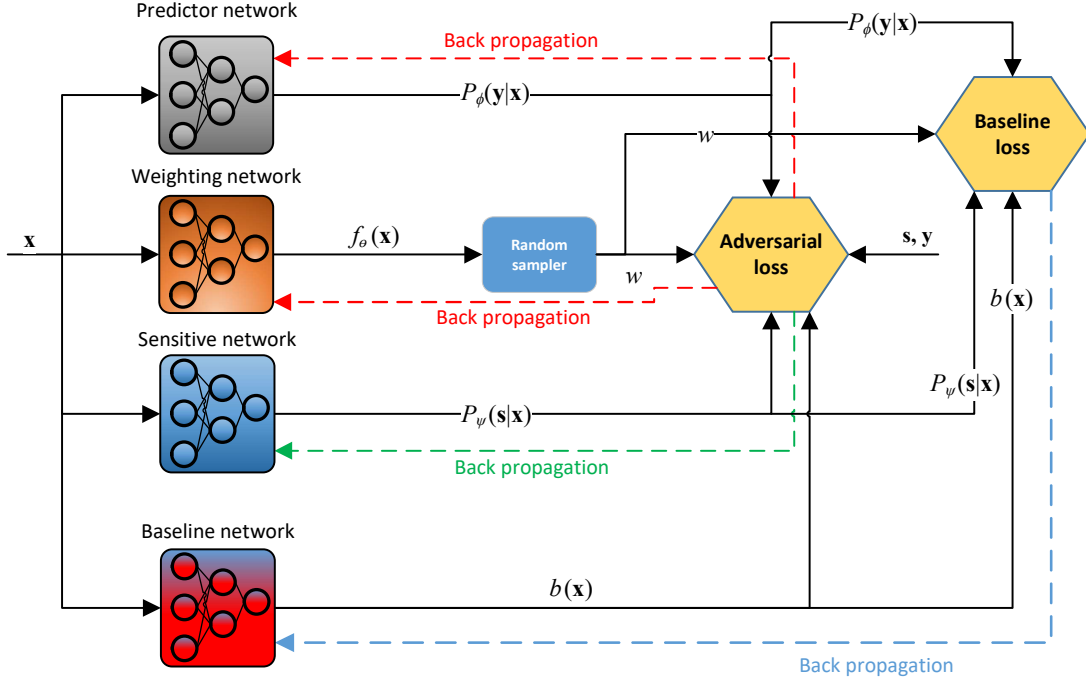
Predictor network

Back propagation

$P_\phi(\mathbf{y}|\mathbf{x})$

$P_\phi(\mathbf{y}|\mathbf{x})$

Baseline loss

$w$

Weighting network

$\mathbf{x}$

$f_\theta(\mathbf{x})$

Random sampler

Adversarial loss

$\mathbf{s}, \mathbf{y}$

$w$

Back propagation

$b(\mathbf{x})$

Sensitive network

$P_\psi(\mathbf{s}|\mathbf{x})$

$P_\psi(\mathbf{s}|\mathbf{x})$

Back propagation

Baseline network

$b(\mathbf{x})$

Back propagation